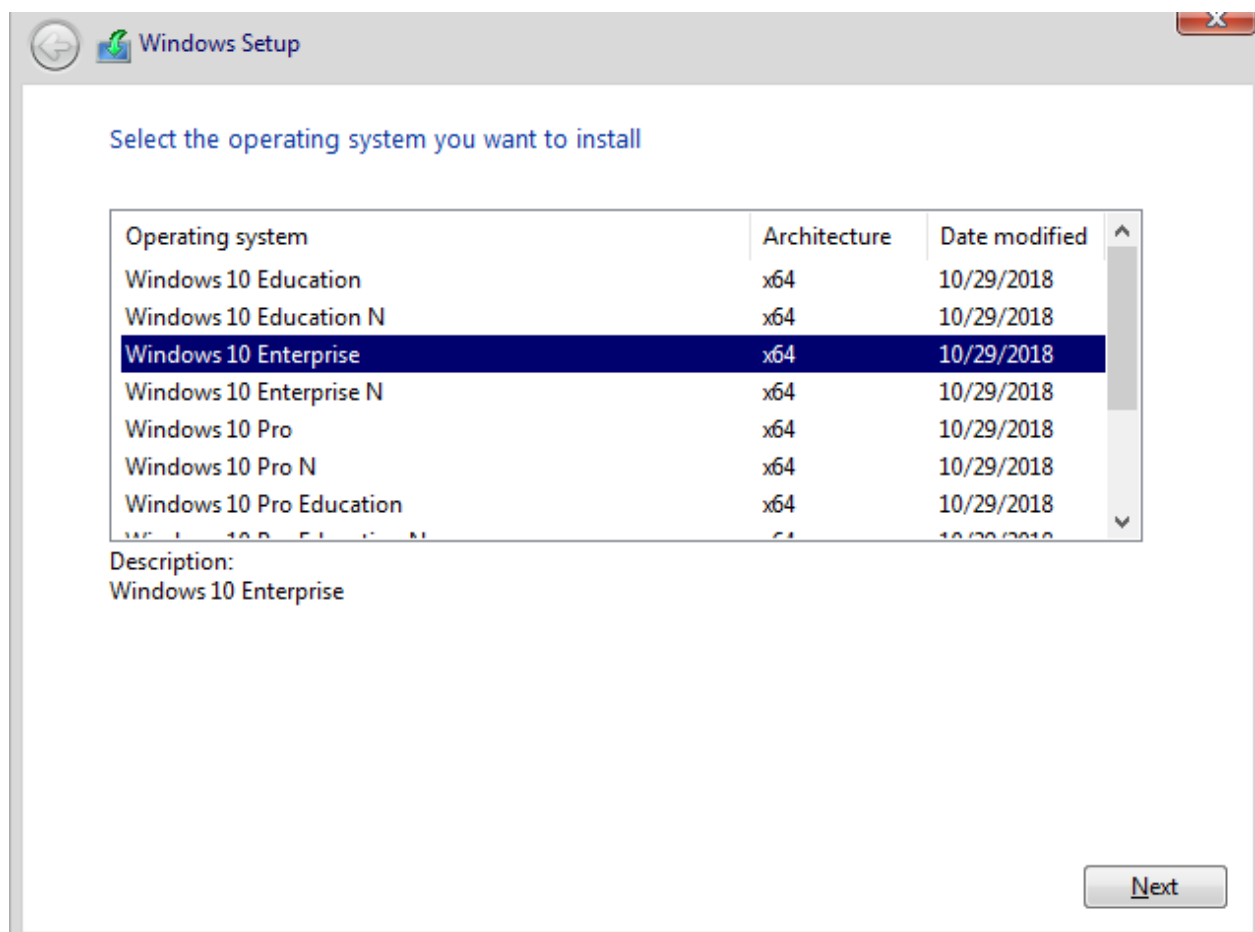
Windows Setup

Select the operating system you want to install

| Operating system | Architecture | Date modified |
|---|---|---|
| Windows 10 Education | x64 | 10/29/2018 |
| Windows 10 Education N | x64 | 10/29/2018 |
| Windows 10 Enterprise | x64 | 10/29/2018 |
| Windows 10 Enterprise N | x64 | 10/29/2018 |
| Windows 10 Pro | x64 | 10/29/2018 |
| Windows 10 Pro N | x64 | 10/29/2018 |
| Windows 10 Pro Education | x64 | 10/29/2018 |
| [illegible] | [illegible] | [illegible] |

Description:
Windows 10 Enterprise

Next